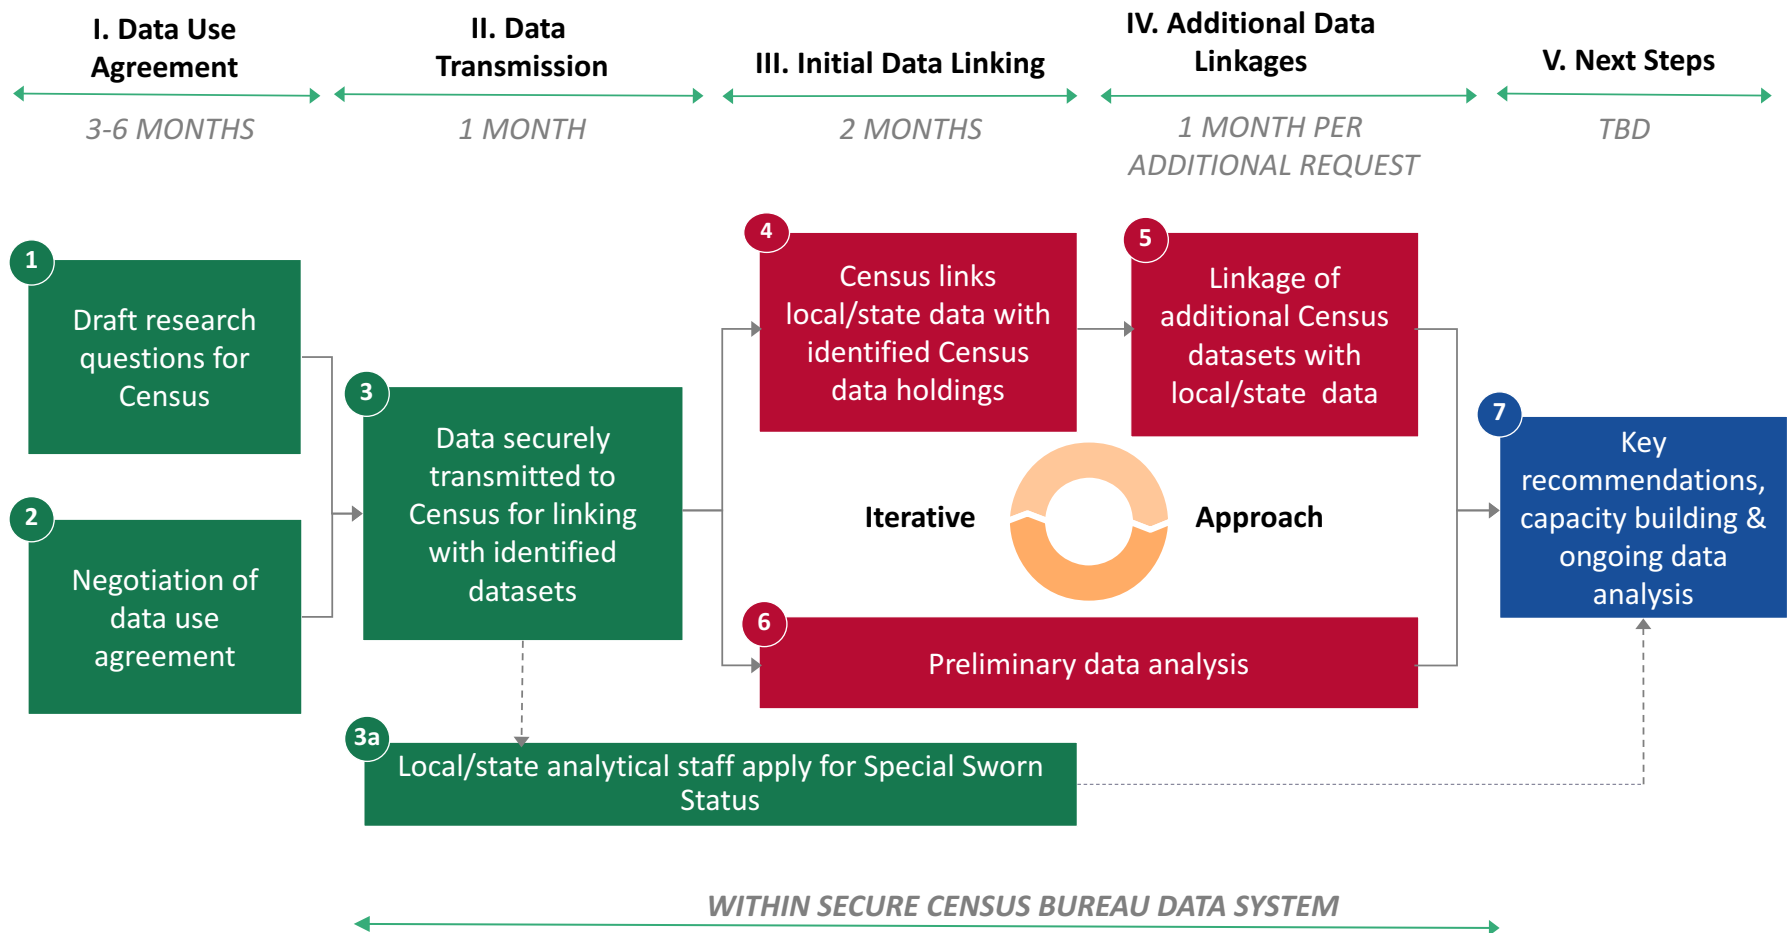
I. Data Use Agreement

3-6 MONTHS

II. Data Transmission

1 MONTH

III. Initial Data Linking

2 MONTHS

IV. Additional Data Linkages

1 MONTH PER ADDITIONAL REQUEST

V. Next Steps

TBD

1

Draft research questions for Census

2

Negotiation of data use agreement

3

Data securely transmitted to Census for linking with identified datasets

3a

Local/state analytical staff apply for Special Sworn Status

4

Census links local/state data with identified Census data holdings

5

Linkage of additional Census datasets with local/state data

Iterative

Approach

6

Preliminary data analysis

7

Key recommendations, capacity building & ongoing data analysis

WITHIN SECURE CENSUS BUREAU DATA SYSTEM